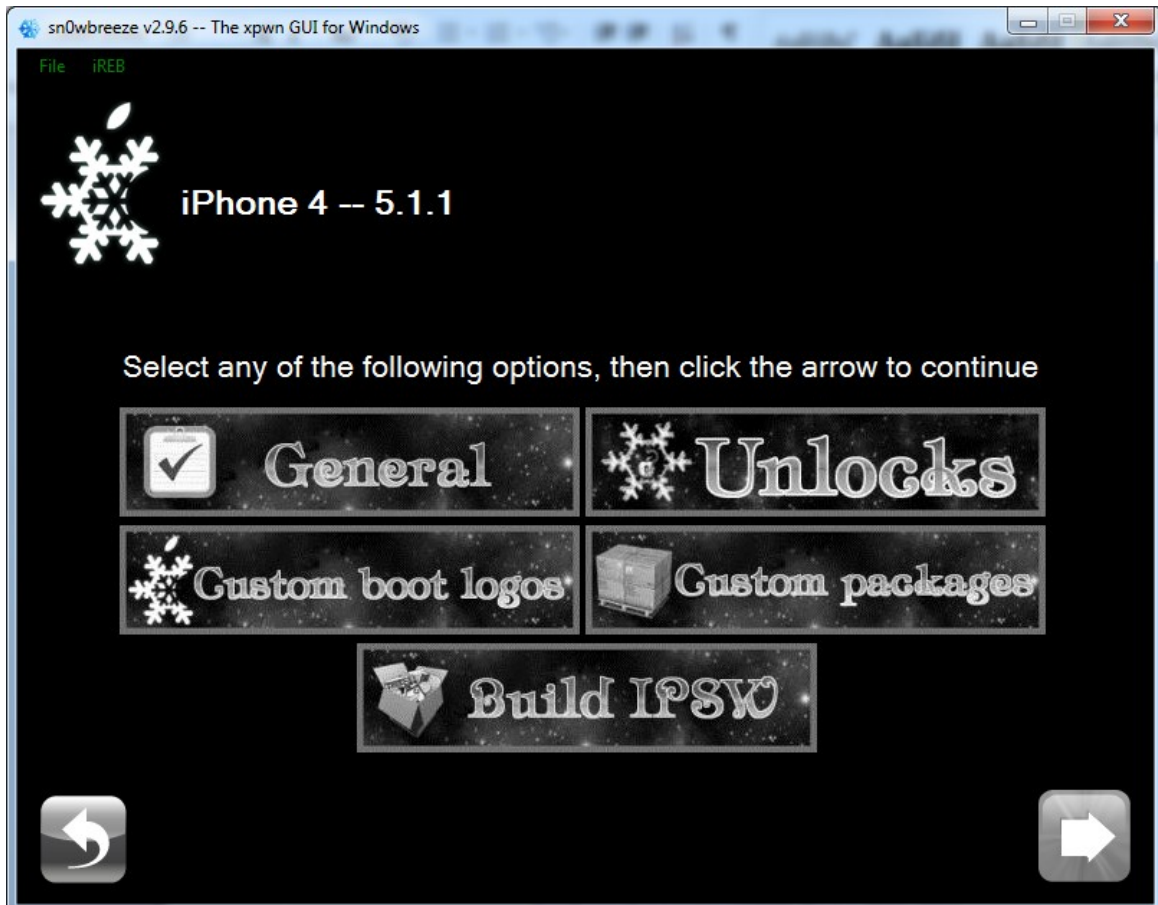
sn0wbreeze v2.9.6 -- The xpwn GUI for Windows

File iREB

iPhone 4 -- 5.1.1

Select any of the following options, then click the arrow to continue

General

Unlocks

Custom boot logos

Custom packages

Build IPSW